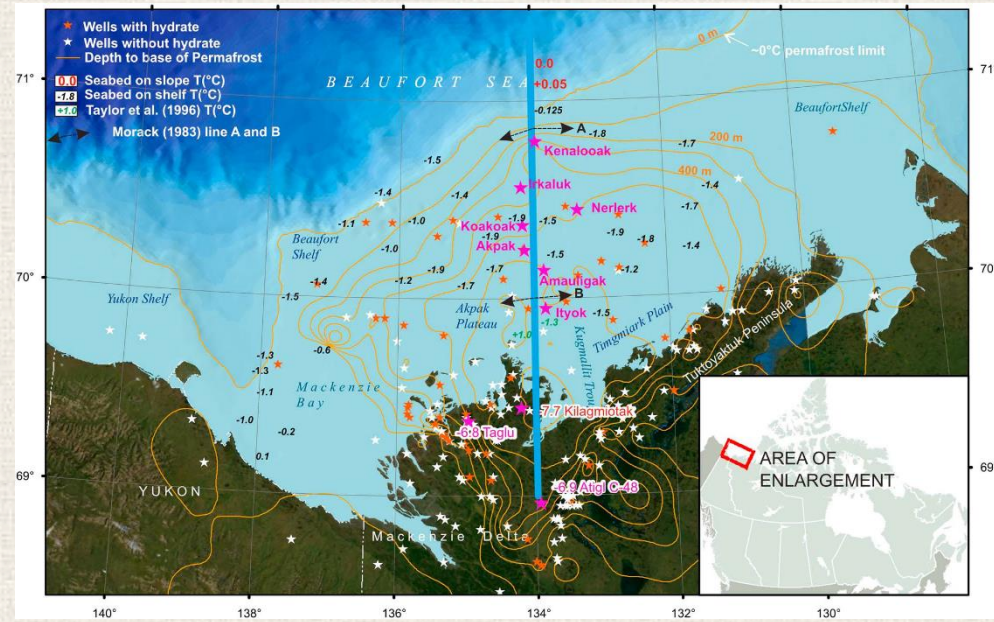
Wells with hydrate
Wells without hydrate
Depth to base of Permafrost
0.0 Seabed on slope T(°C)
-1.8 Seabed on shelf T(°C)
+1.0 Taylor et al. (1996) T(°C)
Morack (1983) line A and B

BEAUFORT SEA
0 m
~0°C permafrost limit
0.0
+0.05
-0.125
A
-1.8
Kenalooak
Beaufort Shelf
200 m
400 m
-1.7
-1.4
-1.5
-1.4
-1.4
Irkaluk
-1.5
Nerlerk
-1.7
-1.1
-1.0
-1.9
-1.5
-1.9
Koakoak
-1.9
-1.8
Beaufort Shelf
-1.0
Akpak
-1.5
-1.4
-1.2
-1.9
-1.7
-1.2
-1.4
-1.5
-1.7
Amauligak
Yukon Shelf
B
Akpak Plateau
Ityok
-1.5
+1.0
-1.3
Kugmallit Trough
Tingmiark Plain
-0.6
-1.3
-1.3
Tuktoyaktuk Peninsula
Mackenzie Bay
-1.1
-1.0
-0.2
-7.7 Kilagmiotak
-6.8 Taglu
0.1
YUKON
-6.9 Atigi C-48
Mackenzie Delta
AREA OF ENLARGEMENT
71°
70°
69°
71
70
69
140°
138°
136°
134°
132°
130°